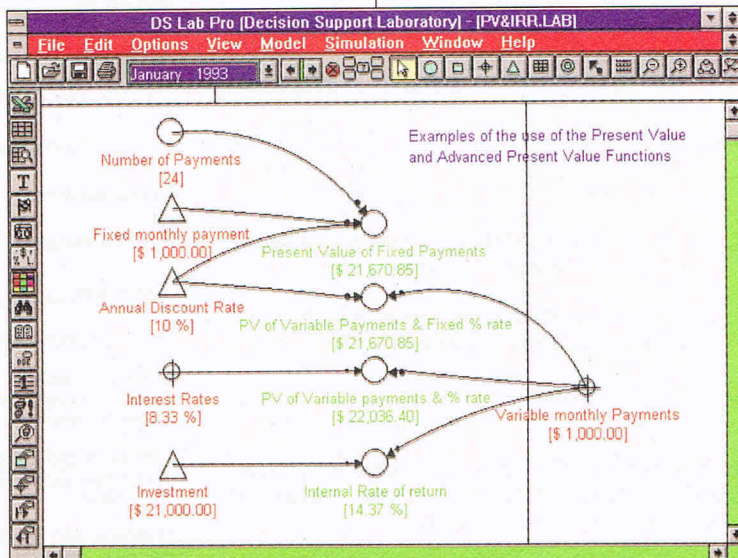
DS Lab Pro [Decision Support Laboratory] - [PV&IRR.LAB]

File Edit Options View Model Simulation Window Help

January 1993

Examples of the use of the Present Value and Advanced Present Value Functions

Number of Payments
[24]

Fixed monthly payment
[$ 1,000.00]

Present Value of Fixed Payments
[$ 21,670.85]

Annual Discount Rate
[10 %]

PV of Variable Payments & Fixed % rate
[$ 21,670.85]

Interest Rates
[8.33 %]

PV of Variable payments & % rate
[$ 22,036.40]

Variable monthly Payments
[$ 1,000.00]

Investment
[$ 21,000.00]

Internal Rate of return
[14.37 %]